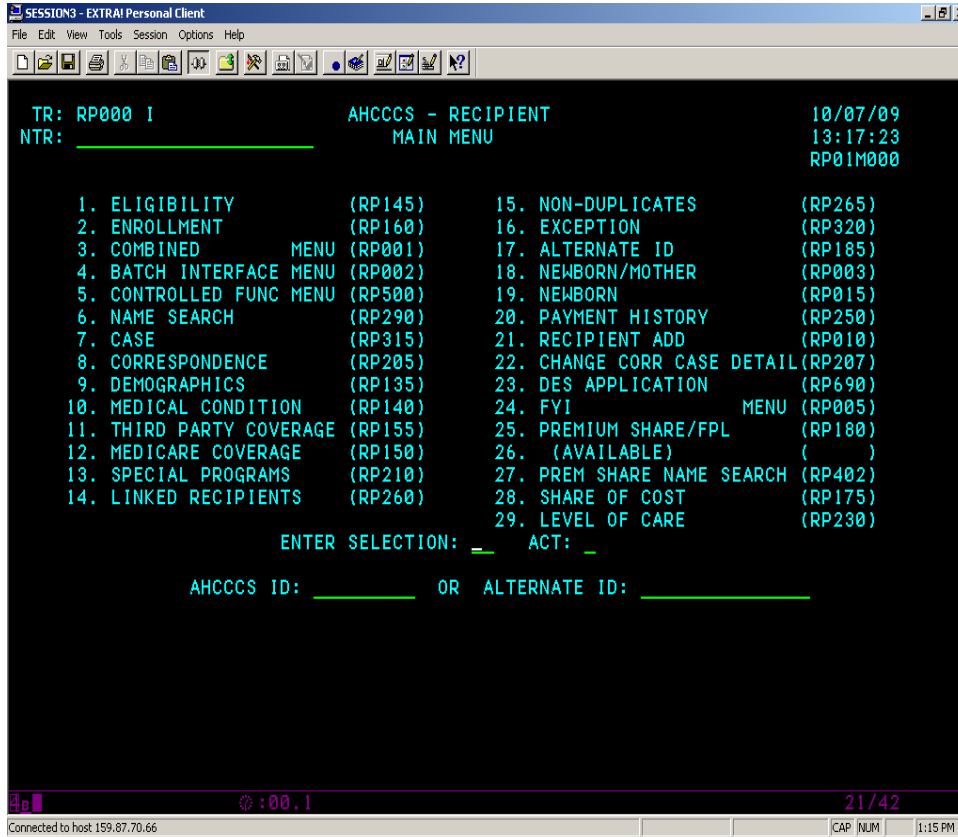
SESSION3 - EXTRA! Personal Client

File Edit View Tools Session Options Help

TR: RP000 I AHCCCS - RECIPIENT 10/07/09
NTR: MAIN MENU 13:17:23
RP01M000

1. ELIGIBILITY (RP145)
2. ENROLLMENT (RP160)
3. COMBINED MENU (RP001)
4. BATCH INTERFACE MENU (RP002)
5. CONTROLLED FUNC MENU (RP500)
6. NAME SEARCH (RP290)
7. CASE (RP315)
8. CORRESPONDENCE (RP205)
9. DEMOGRAPHICS (RP135)
10. MEDICAL CONDITION (RP140)
11. THIRD PARTY COVERAGE (RP155)
12. MEDICARE COVERAGE (RP150)
13. SPECIAL PROGRAMS (RP210)
14. LINKED RECIPIENTS (RP260)

15. NON-DUPLICATES (RP265)
16. EXCEPTION (RP320)
17. ALTERNATE ID (RP185)
18. NEWBORN/MOTHER (RP003)
19. NEWBORN (RP015)
20. PAYMENT HISTORY (RP250)
21. RECIPIENT ADD (RP010)
22. CHANGE CORR CASE DETAIL (RP207)
23. DES APPLICATION (RP690)
24. FYI MENU (RP005)
25. PREMIUM SHARE/FPL (RP180)
26. (AVAILABLE) ( )
27. PREM SHARE NAME SEARCH (RP402)
28. SHARE OF COST (RP175)
29. LEVEL OF CARE (RP230)

ENTER SELECTION: _ ACT: _

AHCCCS ID: OR ALTERNATE ID:

:00.1 21/42

Connected to host 159.87.70.66 CAP NUM 1:15 PM